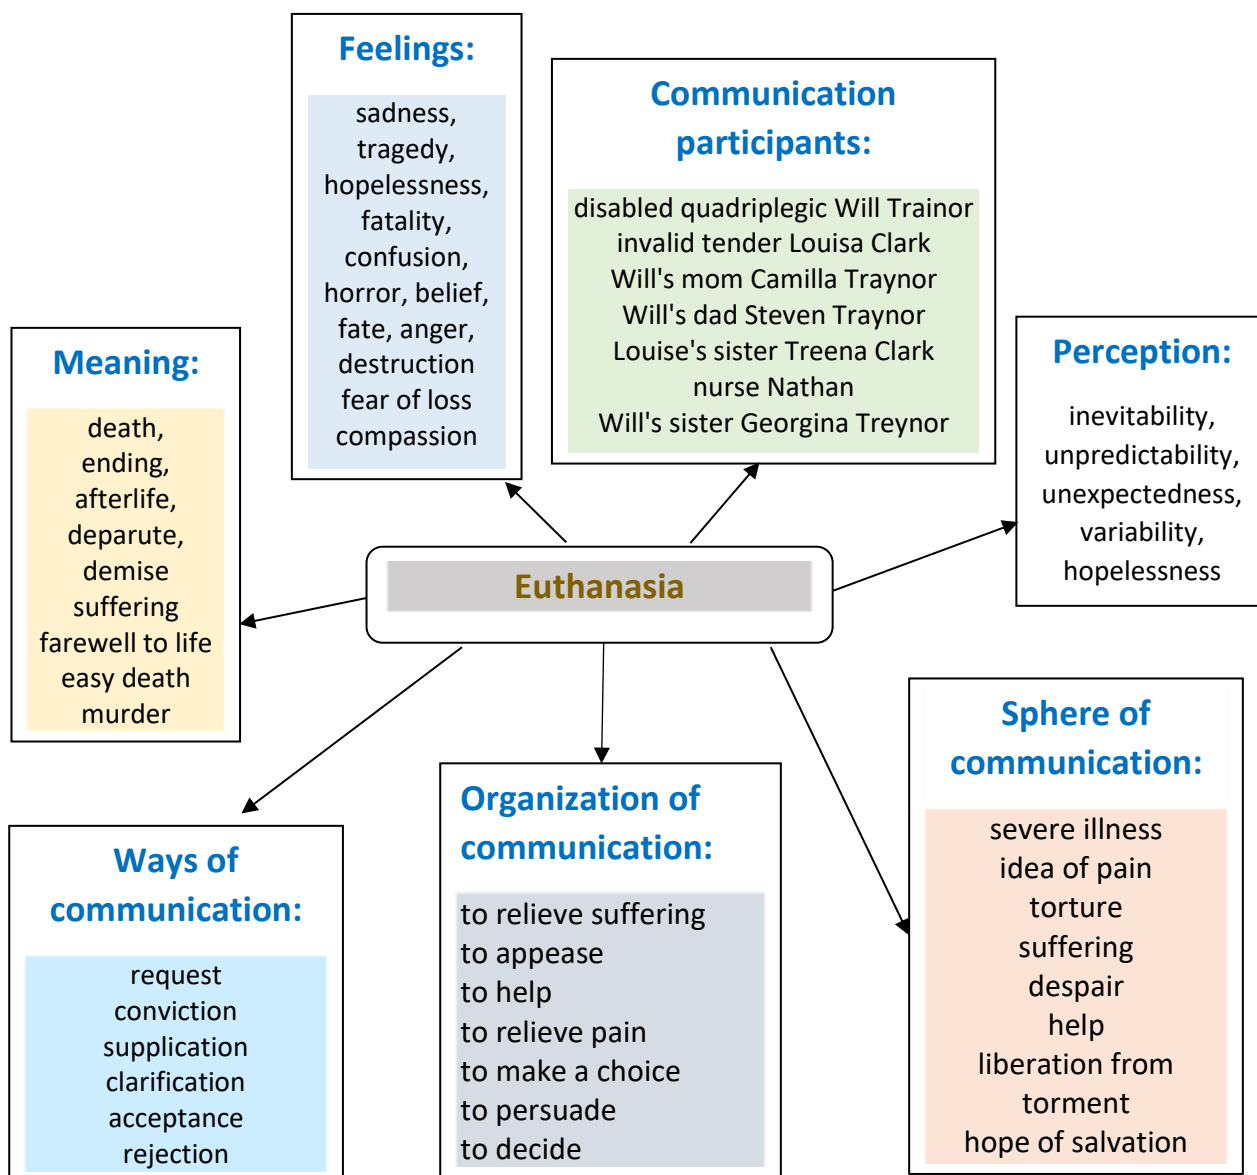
Feelings:

sadness,
tragedy,
hopelessness,
fatality,
confusion,
horror, belief,
fate, anger,
destruction
fear of loss
compassion

Communication participants:

disabled quadriplegic Will Trainor
invalid tender Louisa Clark
Will's mom Camilla Traynor
Will's dad Steven Traynor
Louise's sister Treena Clark
nurse Nathan
Will's sister Georgina Treynor

Meaning:

death,
ending,
afterlife,
deparute,
demise
suffering
farewell to life
easy death
murder

Euthanasia

Perception:

inevitability,
unpredictability,
unexpectedness,
variability,
hopelessness

Ways of communication:

request
conviction
supplication
clarification
acceptance
rejection

Organization of communication:

to relieve suffering
to appease
to help
to relieve pain
to make a choice
to persuade
to decide

Sphere of communication:

severe illness
idea of pain
torture
suffering
despair
help
liberation from
torment
hope of salvation